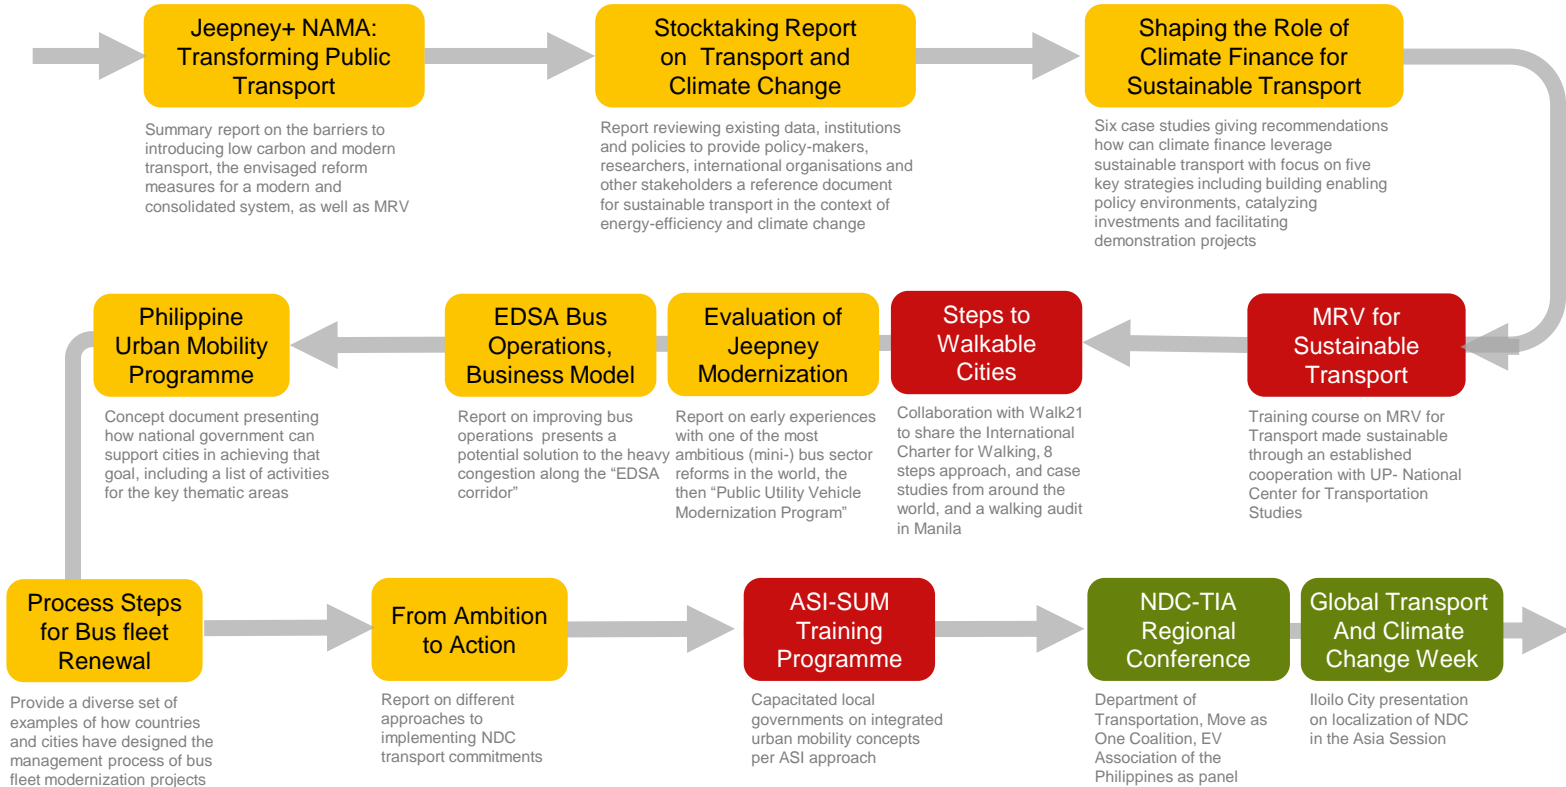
Jeepney+ NAMA: Transforming Public Transport

Summary report on the barriers to introducing low carbon and modern transport, the envisaged reform measures for a modern and consolidated system, as well as MRV

Stocktaking Report on Transport and Climate Change

Report reviewing existing data, institutions and policies to provide policy-makers, researchers, international organisations and other stakeholders a reference document for sustainable transport in the context of energy-efficiency and climate change

Shaping the Role of Climate Finance for Sustainable Transport

Six case studies giving recommendations how can climate finance leverage sustainable transport with focus on five key strategies including building enabling policy environments, catalyzing investments and facilitating demonstration projects

Philippine Urban Mobility Programme

Concept document presenting how national government can support cities in achieving that goal, including a list of activities for the key thematic areas

EDSA Bus Operations, Business Model

Report on improving bus operations presents a potential solution to the heavy congestion along the "EDSA corridor"

Evaluation of Jeepney Modernization

Report on early experiences with one of the most ambitious (mini-) bus sector reforms in the world, the then "Public Utility Vehicle Modernization Program"

Steps to Walkable Cities

Collaboration with Walk21 to share the International Charter for Walking, 8 steps approach, and case studies from around the world, and a walking audit in Manila

MRV for Sustainable Transport

Training course on MRV for Transport made sustainable through an established cooperation with UP- National Center for Transportation Studies

Process Steps for Bus fleet Renewal

Provide a diverse set of examples of how countries and cities have designed the management process of bus fleet modernization projects

From Ambition to Action

Report on different approaches to implementing NDC transport commitments

ASI-SUM Training Programme

Capacitated local governments on integrated urban mobility concepts per ASI approach

NDC-TIA Regional Conference

Department of Transportation, Move as One Coalition, EV Association of the Philippines as panel

Global Transport And Climate Change Week

Iloilo City presentation on localization of NDC in the Asia Session